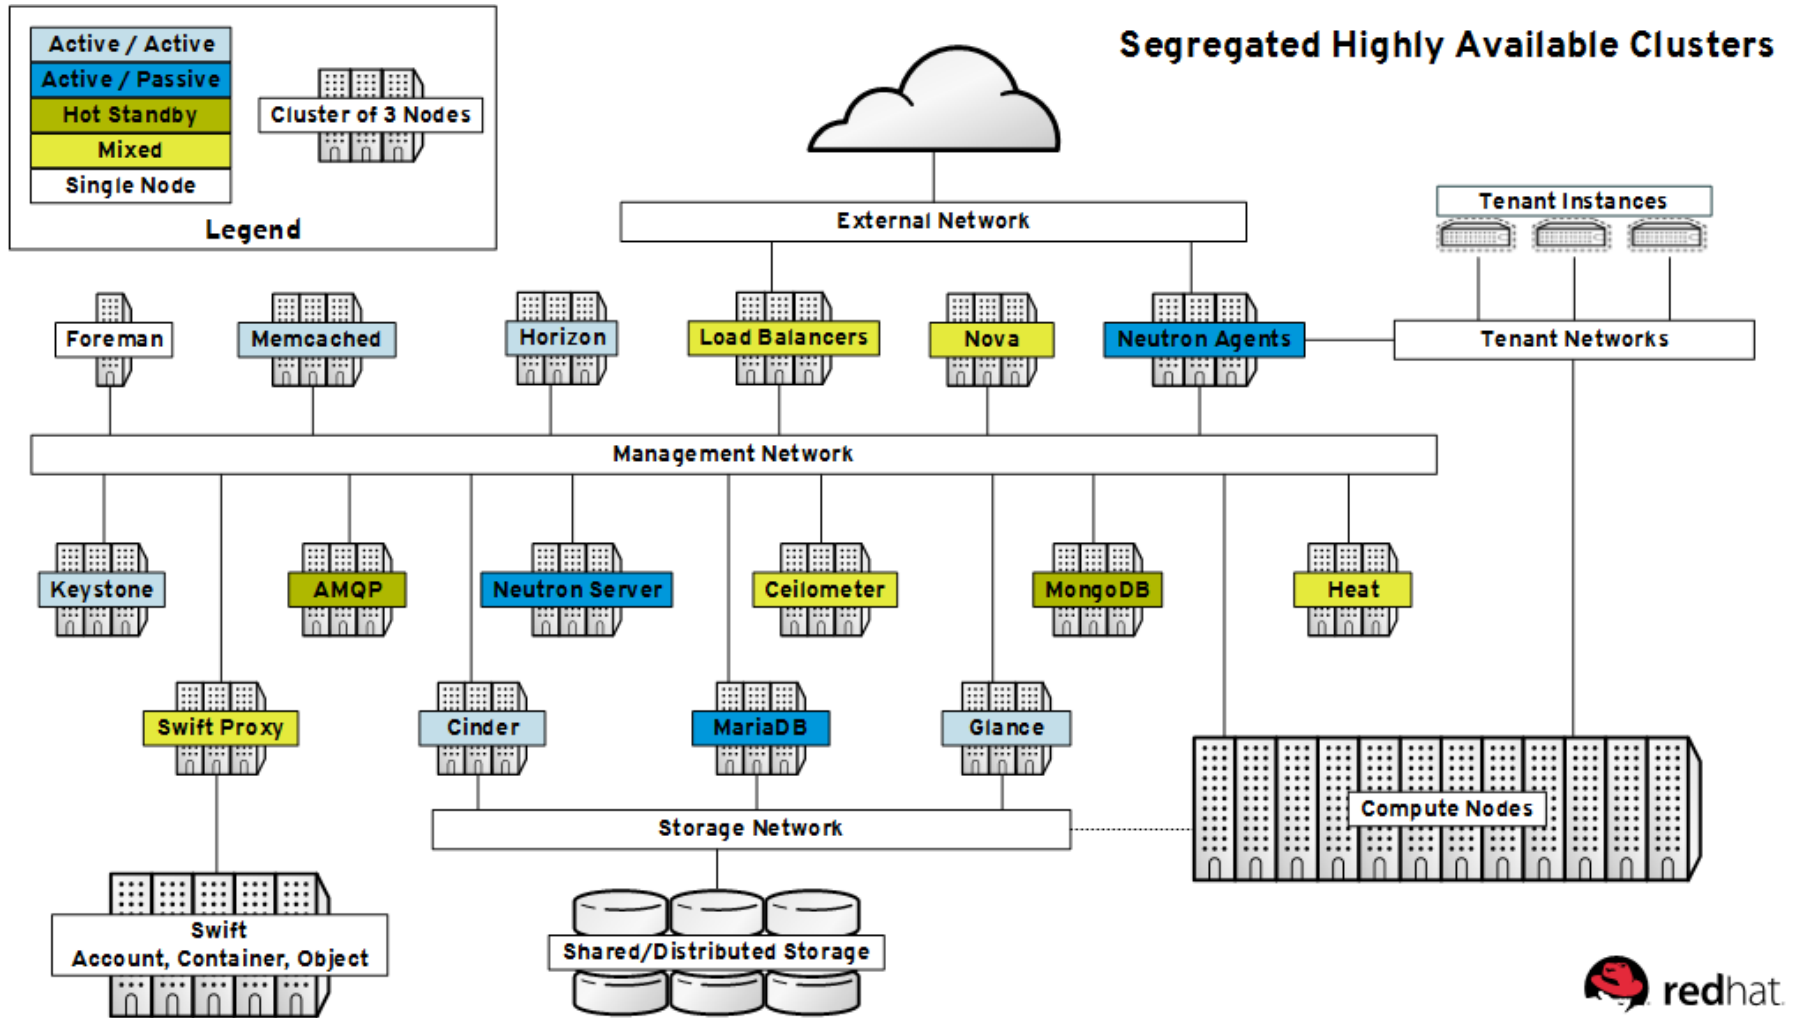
Active / Active
Active / Passive
Hot Standby
Mixed
Single Node

Cluster of 3 Nodes

Legend

Segregated Highly Available Clusters

External Network

Tenant Instances

Foreman
Memcached
Horizon
Load Balancers
Nova
Neutron Agents
Tenant Networks

Management Network

Keystone
AMQP
Neutron Server
Ceilometer
MongoDB
Heat

Swift Proxy
Cinder
MariaDB
Glance

Compute Nodes

Storage Network

Swift
Account, Container, Object

Shared/Distributed Storage

redhat